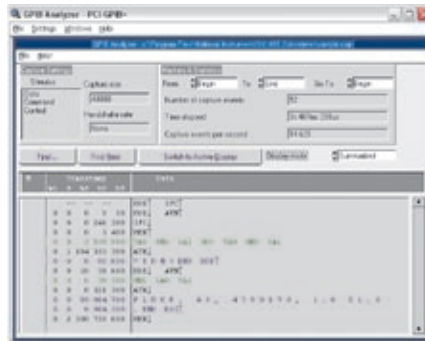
GPIB Analyzer - PCI-GPIB

File Settings Window Help

File View

Capture size
Handshake rate

From: Begin To: End Go To: Begin

Number of capture events
Time elapsed
Capture events per second

Find... Find Next Switch to Active Display Display mode

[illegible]